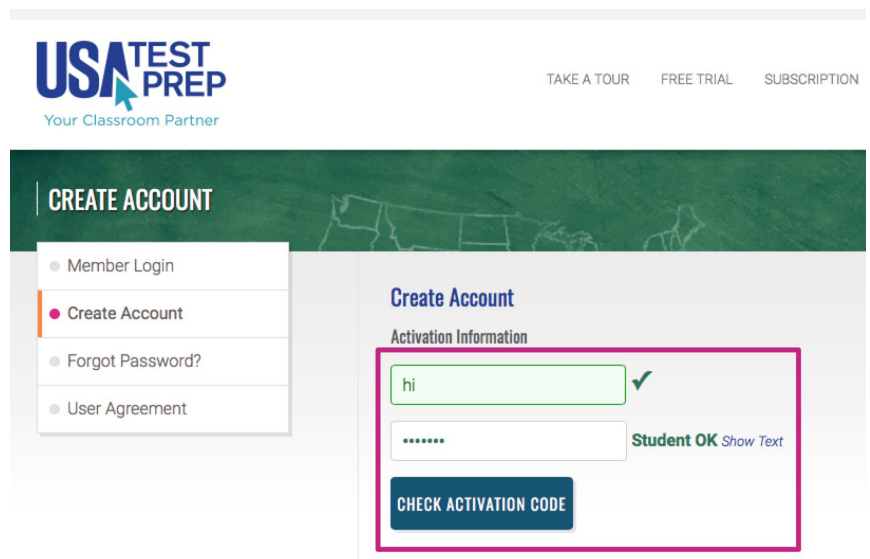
USA TEST PREP
Your Classroom Partner

TAKE A TOUR FREE TRIAL SUBSCRIPTION

CREATE ACCOUNT

Member Login
Create Account
Forgot Password?
User Agreement

Create Account
Activation Information
hi
•••••••
Student OK Show Text
CHECK ACTIVATION CODE